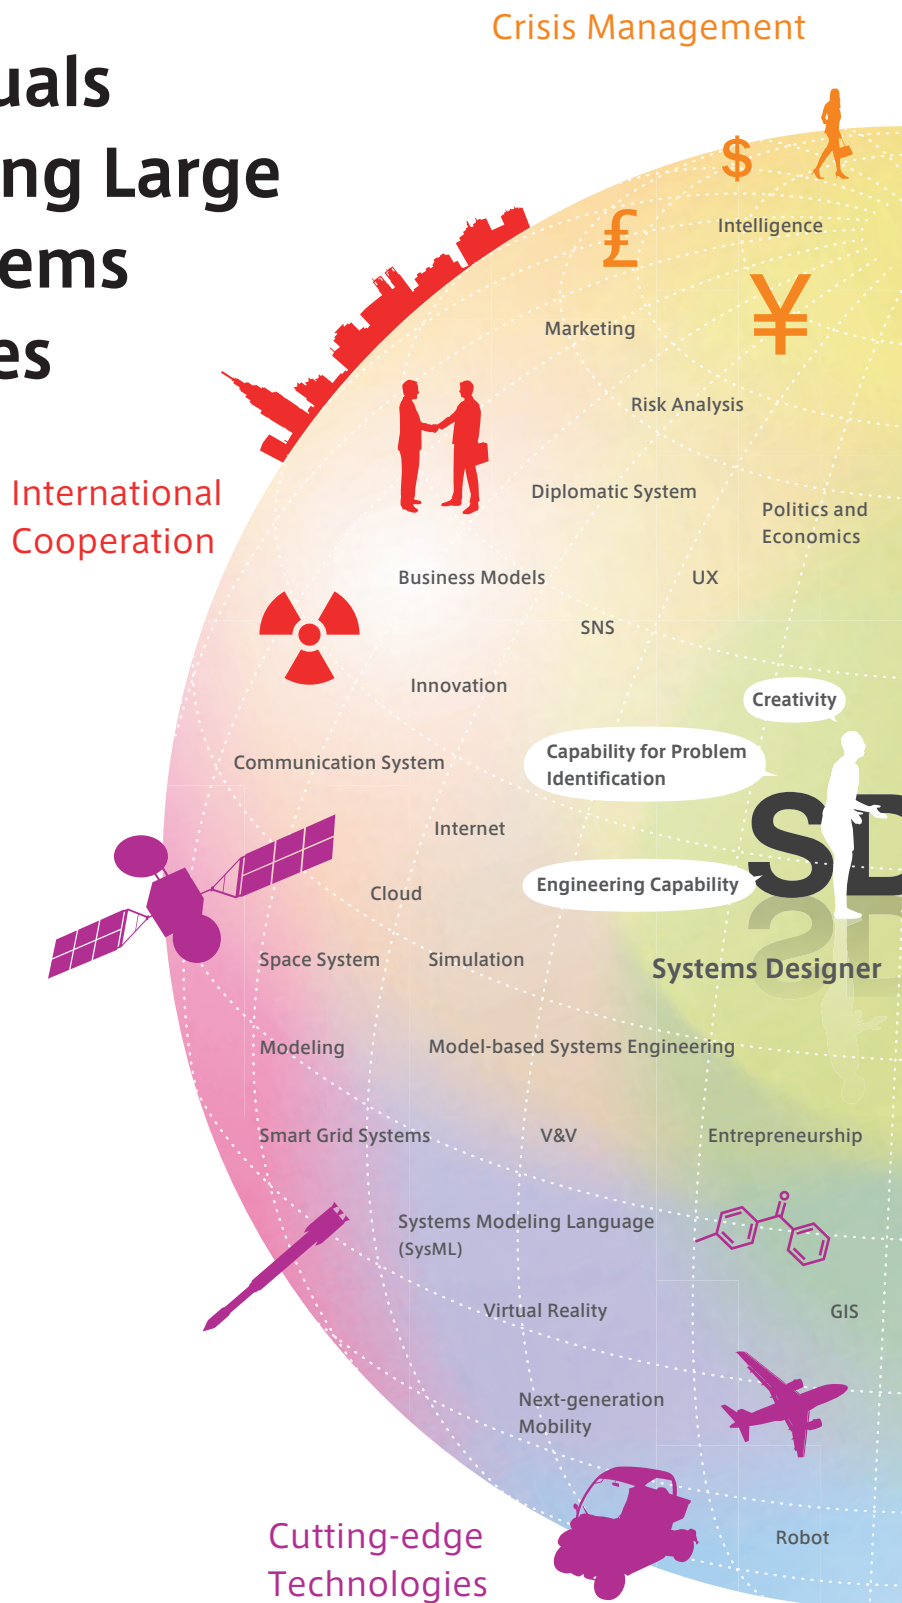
uals
ng Large
ems
es

Crisis Management

$
£
¥

Intelligence

Marketing

Risk Analysis

International Cooperation

Diplomatic System

Politics and Economics

Business Models

UX

SNS

Innovation

Creativity

Communication System

Capability for Problem Identification

Internet

SD

Engineering Capability

Cloud

Space System

Simulation

Systems Designer

Modeling

Model-based Systems Engineering

Smart Grid Systems

V&V

Entrepreneurship

Systems Modeling Language (SysML)

Virtual Reality

GIS

Next-generation Mobility

Cutting-edge Technologies

Robot